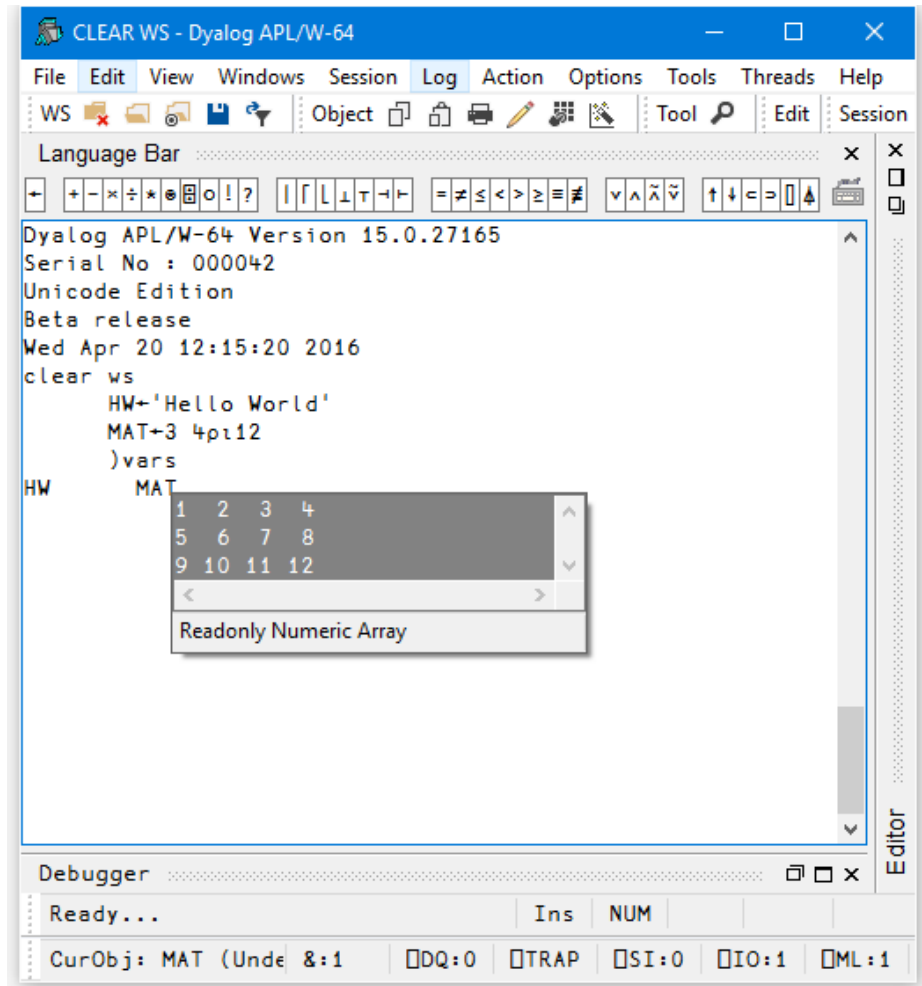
CLEAR WS - Dyalog APL/W-64

File Edit View Windows Session Log Action Options Tools Threads Help

WS Object Tool Edit Session

Language Bar

← + - × ÷ * ⍟ ⌹ ○ ! ? | ⌈ ⌊ ⊥ ⊤ ⊣ ⊢ = ≠ ≤ < > ≥ ≡ ≢ ∨ ∧ ⍲ ⍱ ↑ ↓ ⊂ ⊃ ⌷ ⍋

Dyalog APL/W-64 Version 15.0.27165
Serial No : 000042
Unicode Edition
Beta release
Wed Apr 20 12:15:20 2016
clear ws
      HW←'Hello World'
      MAT←3 4⍴⍳12
      )vars
HW      MAT

| 1 | 2 | 3 | 4 |
|---|---|---|---|
| 5 | 6 | 7 | 8 |
| 9 | 10 | 11 | 12 |

Readonly Numeric Array

Editor

Debugger

Ready... Ins NUM

CurObj: MAT (Unde &:1 ⎕DQ:0 ⎕TRAP ⎕SI:0 ⎕IO:1 ⎕ML:1